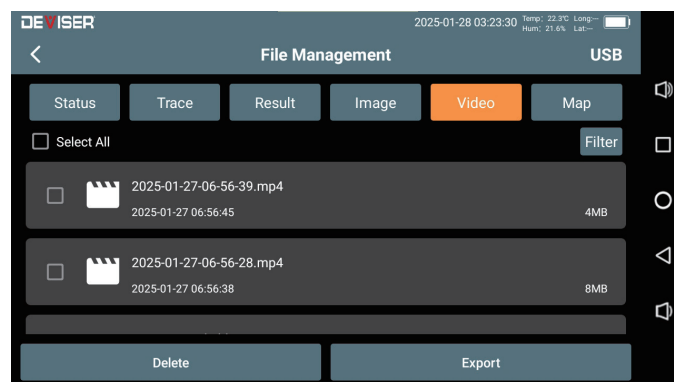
DEVISER
2025-01-28 03:23:30 Temp: 22.3℃ Long:--
Hum: 21.6% Lat:--

File Management USB

Status
Trace
Result
Image
Video
Map

Select All
Filter

2025-01-27-06-56-39.mp4
2025-01-27 06:56:45
4MB

2025-01-27-06-56-28.mp4
2025-01-27 06:56:38
8MB

Delete
Export